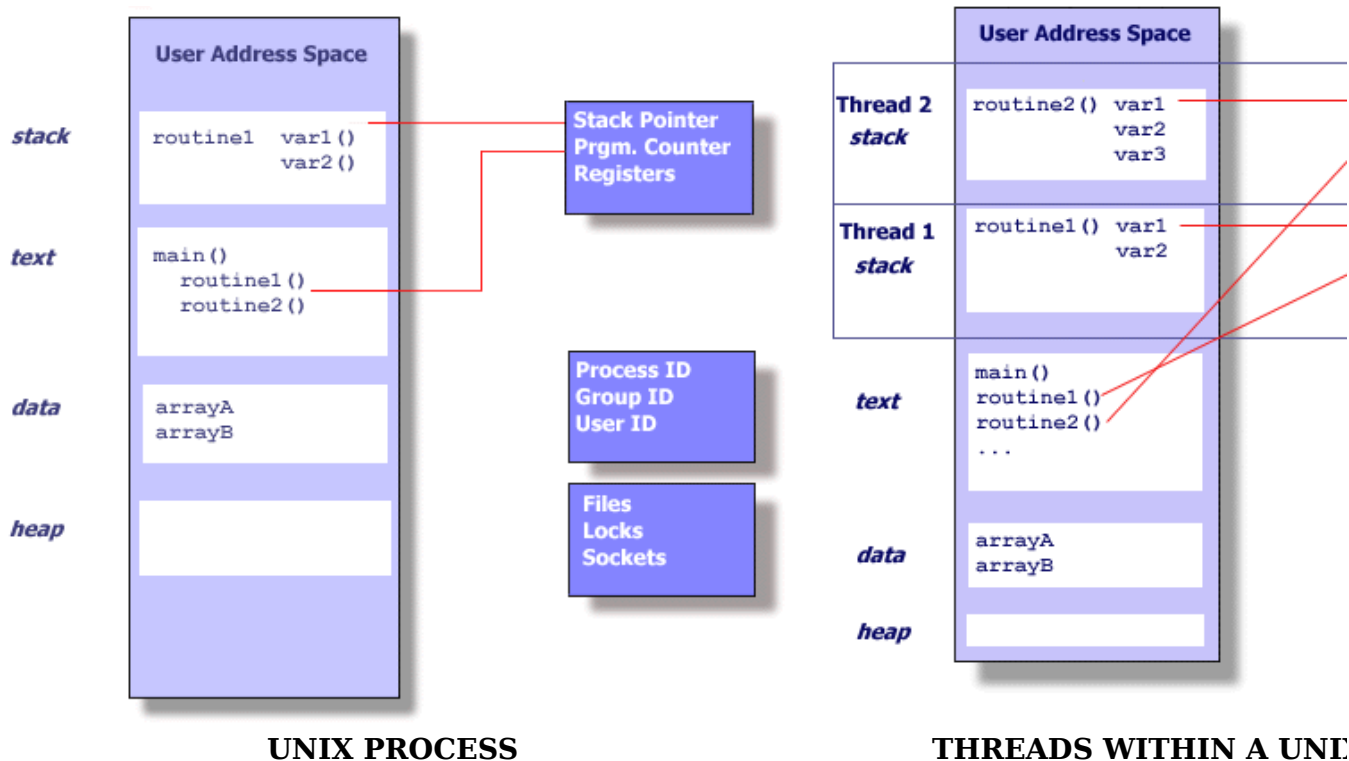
User Address Space

stack

routine1 var1()
var2()

text

main()
routine1()
routine2()

data

arrayA
arrayB

heap

Stack Pointer
Prgm. Counter
Registers

Process ID
Group ID
User ID

Files
Locks
Sockets

User Address Space

Thread 2
stack

routine2() var1
var2
var3

Thread 1
stack

routine1() var1
var2

text

main()
routine1()
routine2()
...

data

arrayA
arrayB

heap

UNIX PROCESS

THREADS WITHIN A UNI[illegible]